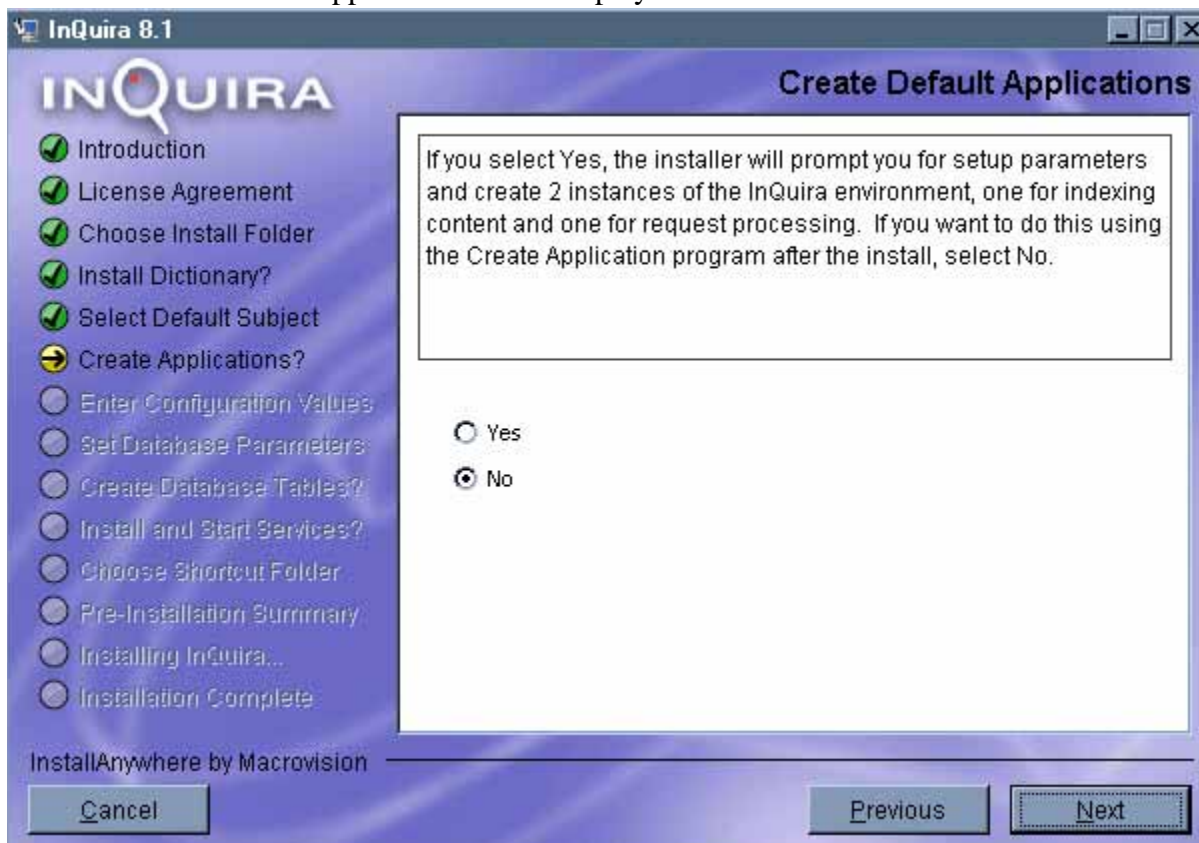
InQuira 8.1

INQUIRA

Create Default Applications

Introduction
License Agreement
Choose Install Folder
Install Dictionary?
Select Default Subject
Create Applications?
Enter Configuration Values
Set Database Parameters
Create Database Tables?
Install and Start Services?
Choose Shortcut Folder
Pre-Installation Summary
Installing InQuira...
Installation Complete

If you select Yes, the installer will prompt you for setup parameters and create 2 instances of the InQuira environment, one for indexing content and one for request processing. If you want to do this using the Create Application program after the install, select No.

Yes
No

InstallAnywhere by Macrovision

Cancel

Previous

Next